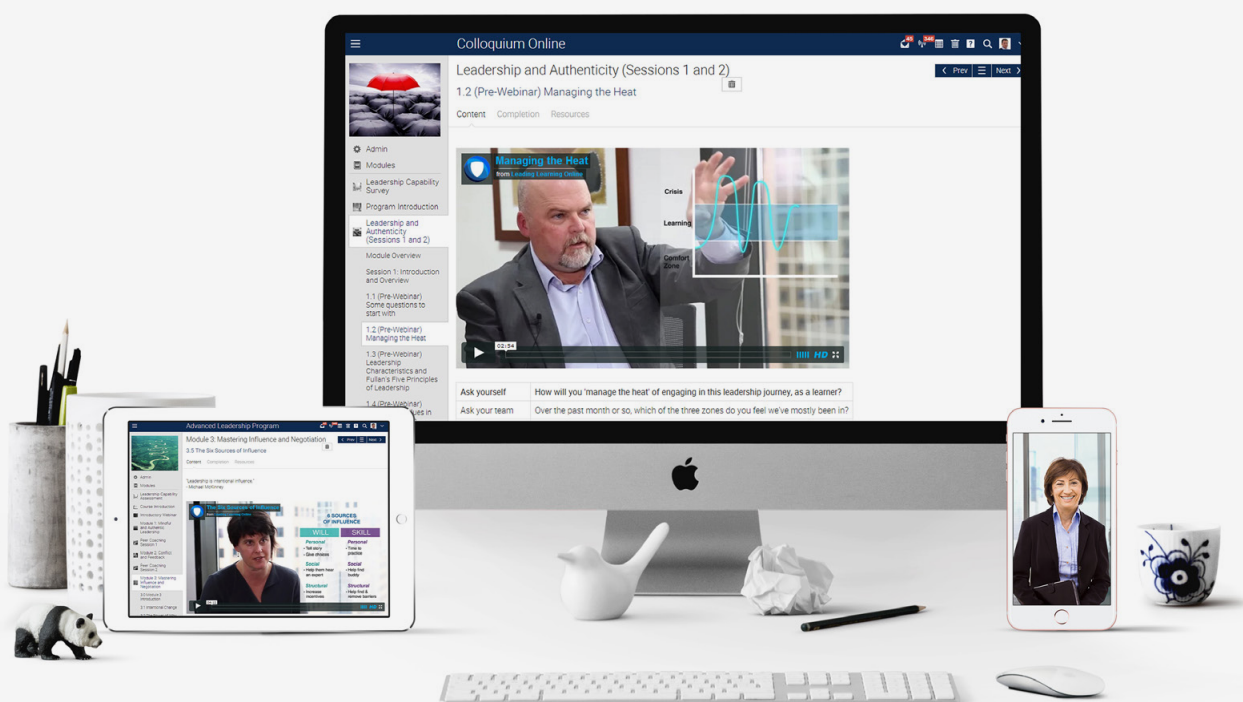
Colloquium Online

Leadership and Authenticity (Sessions 1 and 2)

1.2 (Pre-Webinar) Managing the Heat

Prev Next

Content Completion Resources

Admin
Modules
Leadership Capability Survey
Program Introduction
Leadership and Authenticity (Sessions 1 and 2)
Module Overview
Session 1: Introduction and Overview
1.1 (Pre-Webinar) Some questions to start with
1.2 (Pre-Webinar) Managing the Heat
1.3 (Pre-Webinar) Leadership Characteristics and Fullan's Five Principles of Leadership
1.4 (Pre-Webinar) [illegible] ues in

Managing the Heat
from Leading Learning Online

Crisis
Learning
Comfort Zone

02:54
HD

| Ask yourself | How will you 'manage the heat' of engaging in this leadership journey, as a learner? |
|---|---|
| Ask your team | Over the past month or so, which of the three zones do you feel we've mostly been in? |

Advanced Leadership Program

Module 3: Mastering Influence and Negotiation

3.5 The Six Sources of Influence

Content Completion Resources

"Leadership is intentional influence."
- Michael McKinney

The Six Sources of Influence

6 SOURCES OF INFLUENCE

WILL SKILL

Personal
Social
Structural